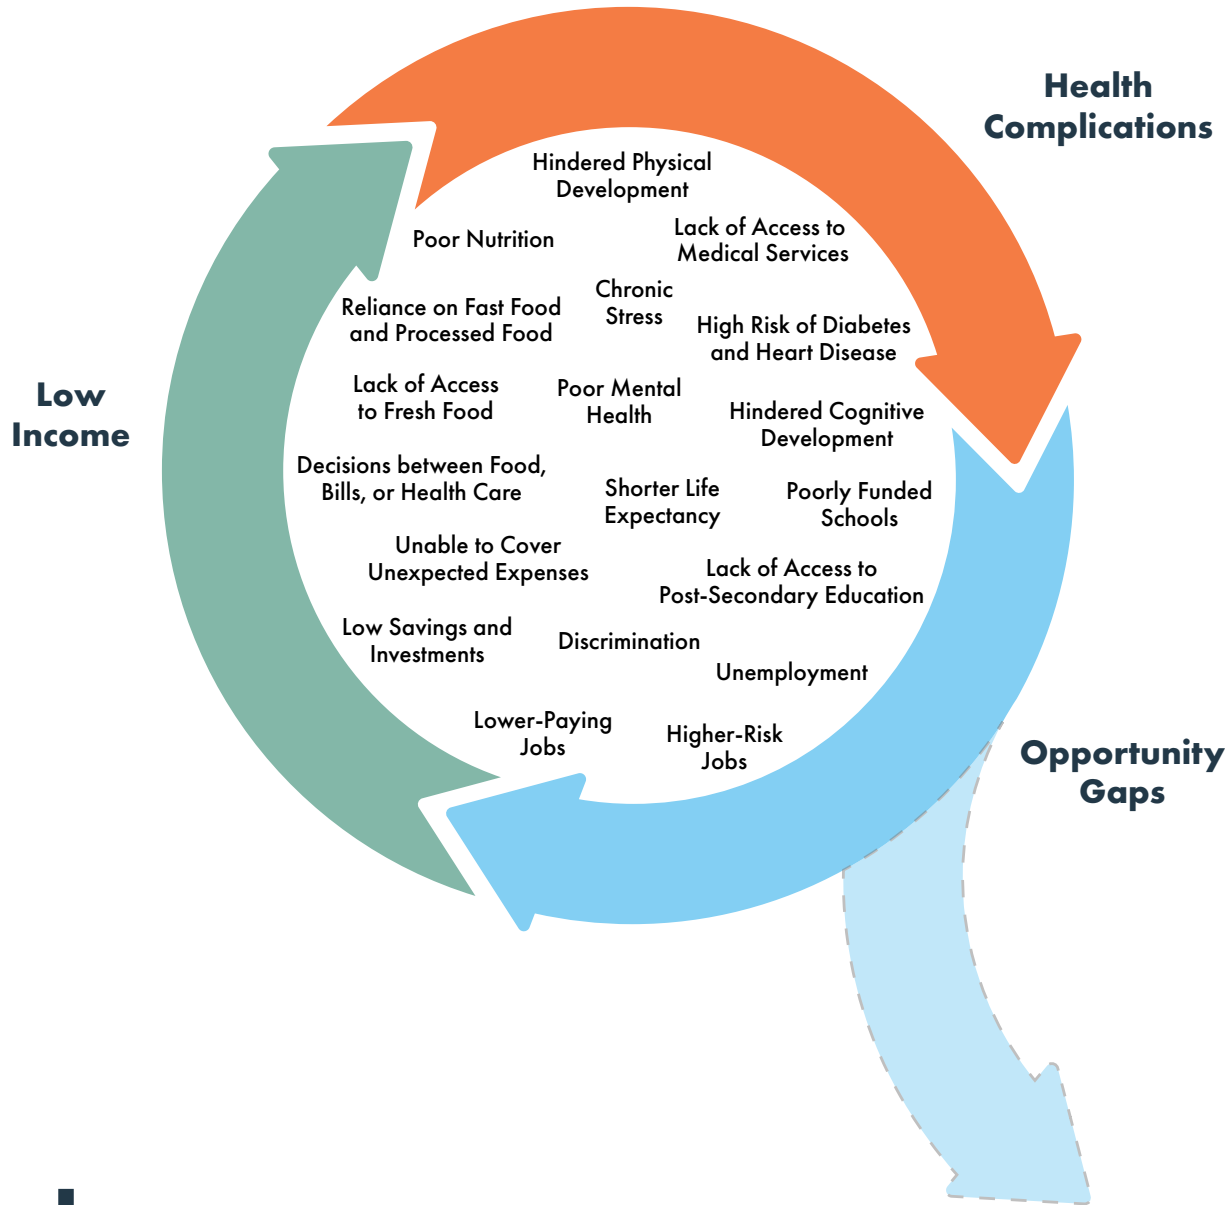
Health Complications

Low Income

Opportunity Gaps

Hindered Physical Development

Poor Nutrition

Lack of Access to Medical Services

Chronic Stress

Reliance on Fast Food and Processed Food

High Risk of Diabetes and Heart Disease

Lack of Access to Fresh Food

Poor Mental Health

Hindered Cognitive Development

Decisions between Food, Bills, or Health Care

Shorter Life Expectancy

Poorly Funded Schools

Unable to Cover Unexpected Expenses

Lack of Access to Post-Secondary Education

Low Savings and Investments

Discrimination

Unemployment

Lower-Paying Jobs

Higher-Risk Jobs